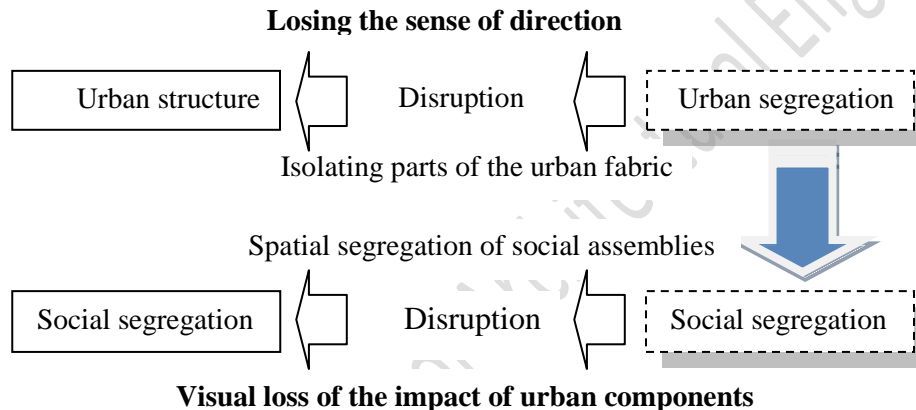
Losing the sense of direction

Urban structure

Disruption

Urban segregation

Isolating parts of the urban fabric

Spatial segregation of social assemblies

Social segregation

Disruption

Social segregation

Visual loss of the impact of urban components